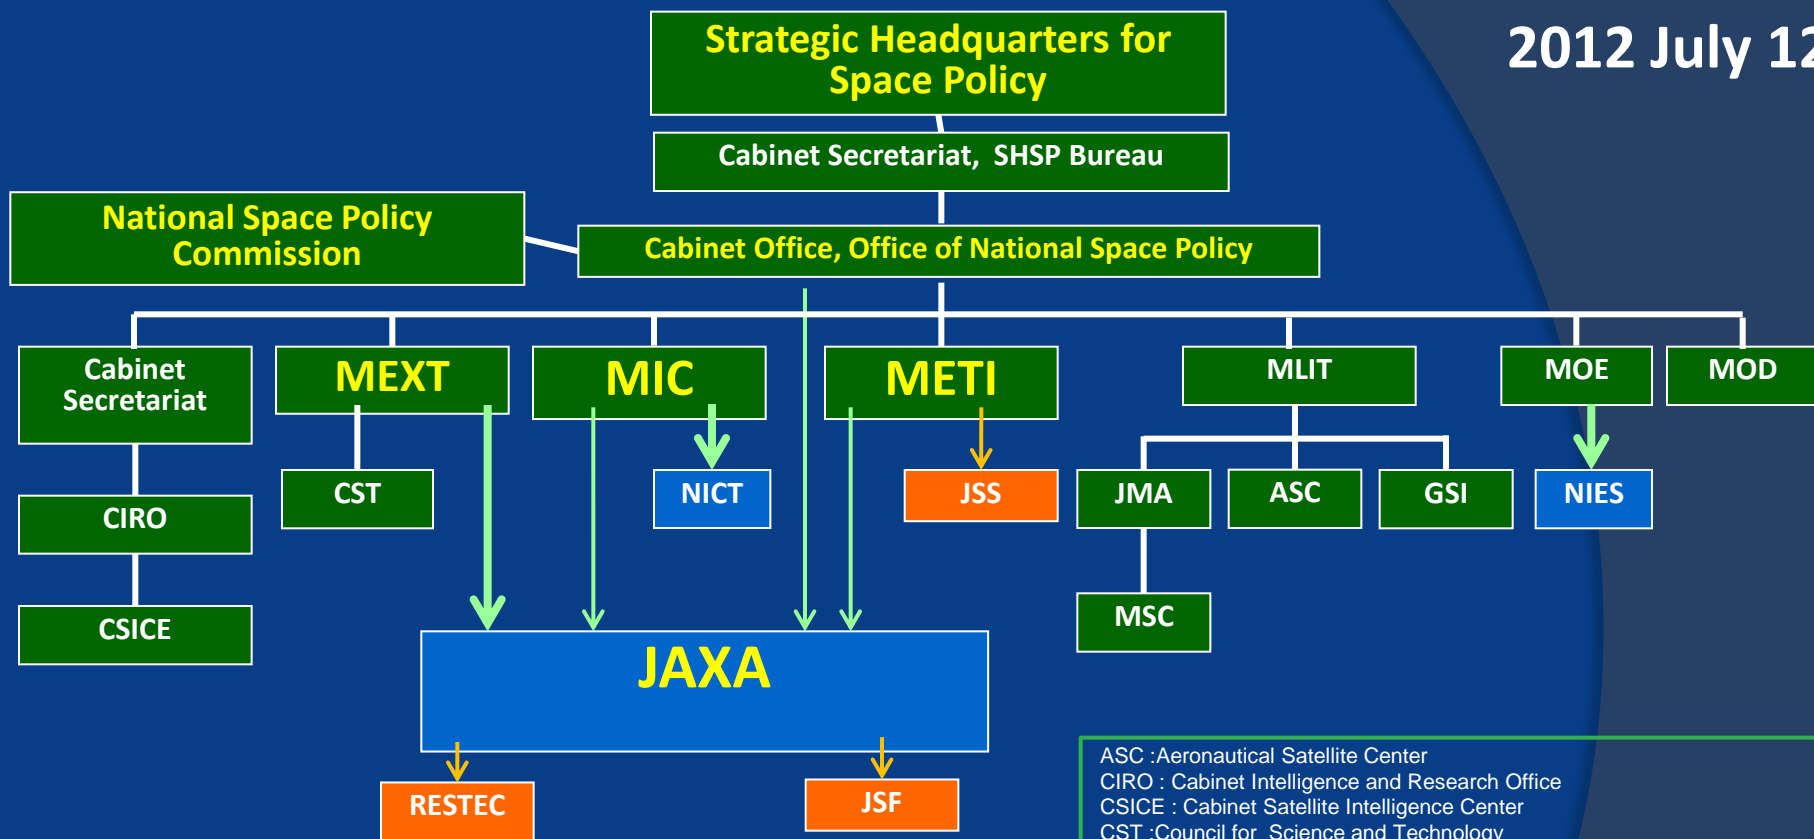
2012 July 12

Strategic Headquarters for Space Policy

Cabinet Secretariat, SHSP Bureau

National Space Policy Commission

Cabinet Office, Office of National Space Policy

Cabinet Secretariat

MEXT

MIC

METI

MLIT

MOE

MOD

CIRO

CST

NICT

JSS

JMA

ASC

GSI

NIES

CSICE

MSC

JAXA

RESTEC

JSF

ASC :Aeronautical Satellite Center
CIRO : Cabinet Intelligence and Research Office
CSICE : Cabinet Satellite Intelligence Center
CST :Council for Science and Technology